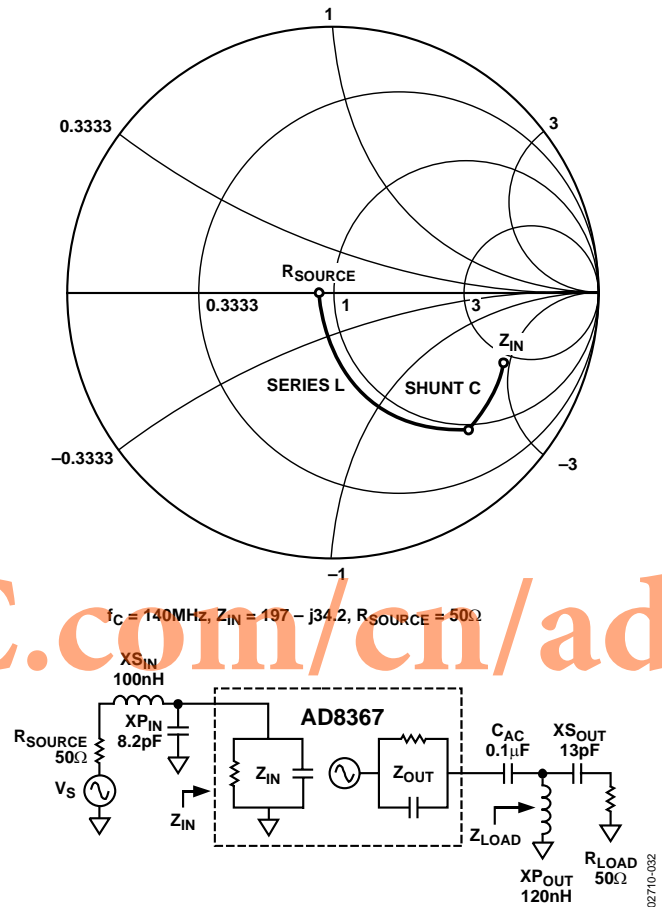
1
0.3333
3
$R_{SOURCE}$
0.3333
1
3
$Z_{IN}$
SERIES L
SHUNT C
–0.3333
–3
–1

c.com/cn/ad

$f_C$ = 140MHz, $Z_{IN}$ = 197 – j34.2, $R_{SOURCE}$ = 50Ω

$XS_{IN}$
100nH
$XP_{IN}$
8.2pF
$R_{SOURCE}$
50Ω
$V_S$
$Z_{IN}$
AD8367
$Z_{IN}$
$Z_{OUT}$
$C_{AC}$
0.1μF
$XS_{OUT}$
13pF
$Z_{LOAD}$
$XP_{OUT}$
120nH
$R_{LOAD}$
50Ω
02710-032